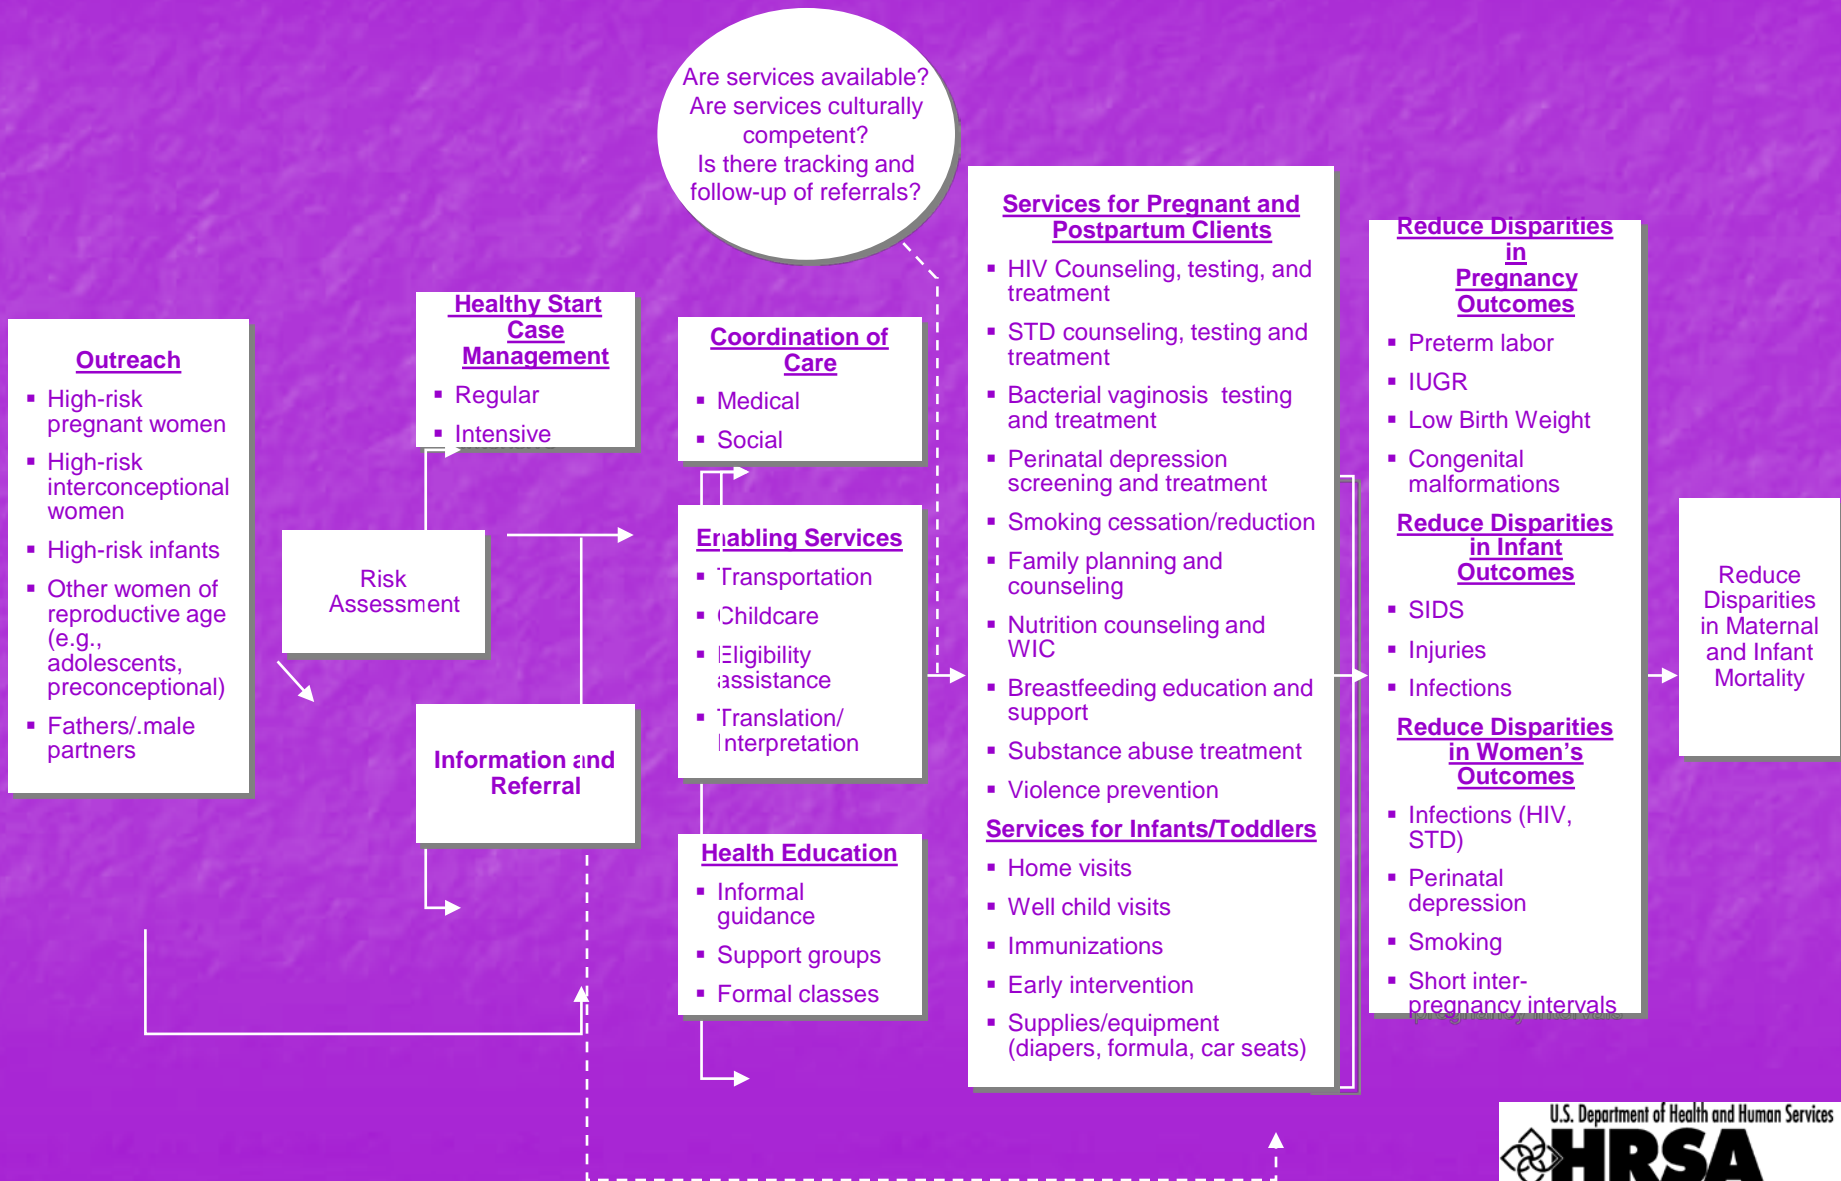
Are services available?
Are services culturally competent?
Is there tracking and follow-up of referrals?

Outreach
- High-risk pregnant women
- High-risk interconceptional women
- High-risk infants
- Other women of reproductive age (e.g., adolescents, preconceptional)
- Fathers/.male partners

Healthy Start Case Management
- Regular
- Intensive

Risk Assessment

Information and Referral

Coordination of Care
- Medical
- Social

Enabling Services
- Transportation
- Childcare
- Eligibility assistance
- Translation/ Interpretation

Health Education
- Informal guidance
- Support groups
- Formal classes

Services for Pregnant and Postpartum Clients
- HIV Counseling, testing, and treatment
- STD counseling, testing and treatment
- Bacterial vaginosis testing and treatment
- Perinatal depression screening and treatment
- Smoking cessation/reduction
- Family planning and counseling
- Nutrition counseling and WIC
- Breastfeeding education and support
- Substance abuse treatment
- Violence prevention

Services for Infants/Toddlers
- Home visits
- Well child visits
- Immunizations
- Early intervention
- Supplies/equipment (diapers, formula, car seats)

Reduce Disparities in Pregnancy Outcomes
- Preterm labor
- IUGR
- Low Birth Weight
- Congenital malformations

Reduce Disparities in Infant Outcomes
- SIDS
- Injuries
- Infections

Reduce Disparities in Women's Outcomes
- Infections (HIV, STD)
- Perinatal depression
- Smoking
- Short inter-pregnancy intervals

Reduce Disparities in Maternal and Infant Mortality

U.S. Department of Health and Human Services
HRSA